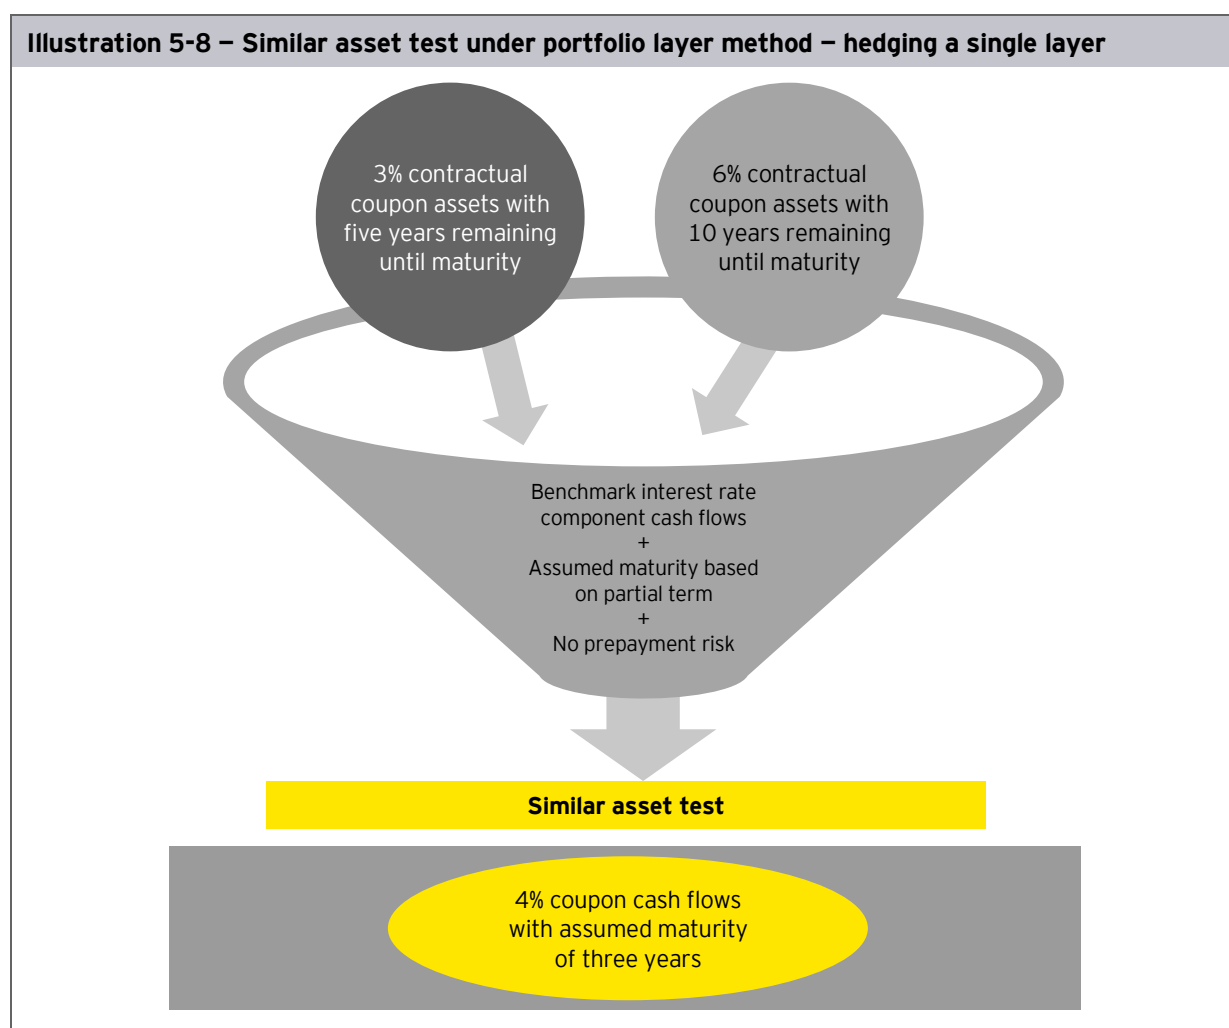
Illustration 5-8 — Similar asset test under portfolio layer method — hedging a single layer

3% contractual coupon assets with five years remaining until maturity

6% contractual coupon assets with 10 years remaining until maturity

Benchmark interest rate component cash flows
+
Assumed maturity based on partial term
+
No prepayment risk

Similar asset test

4% coupon cash flows with assumed maturity of three years